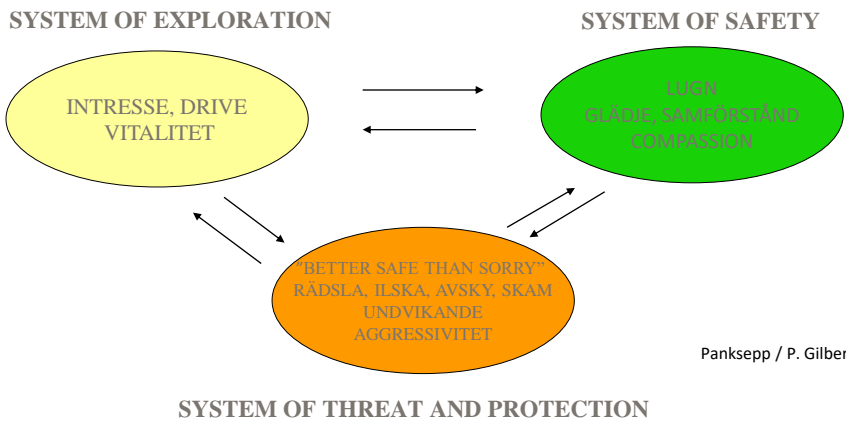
SYSTEM OF EXPLORATION

SYSTEM OF SAFETY

INTRESSE, DRIVE
VITALITET

LUGN
GLÄDJE, SAMFÖRSTÅND
COMPASSION

"BETTER SAFE THAN SORRY"
RÄDSLA, ILSKA, AVSKY, SKAM
UNDVIKANDE
AGGRESSIVITET

Panksepp / P. Gilber

SYSTEM OF THREAT AND PROTECTION